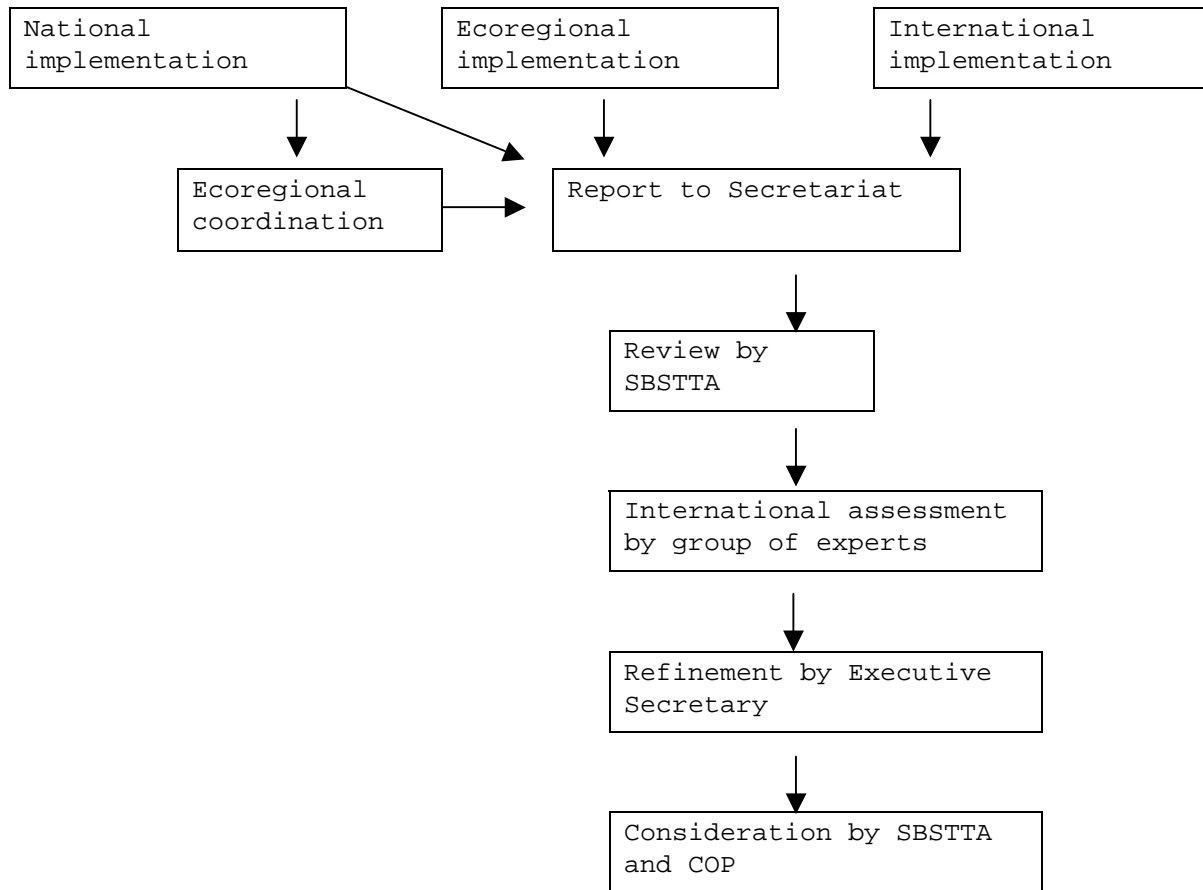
National implementation

Ecoregional implementation

International implementation

Ecoregional coordination

Report to Secretariat

Review by SBSTTA

International assessment by group of experts

Refinement by Executive Secretary

Consideration by SBSTTA and COP